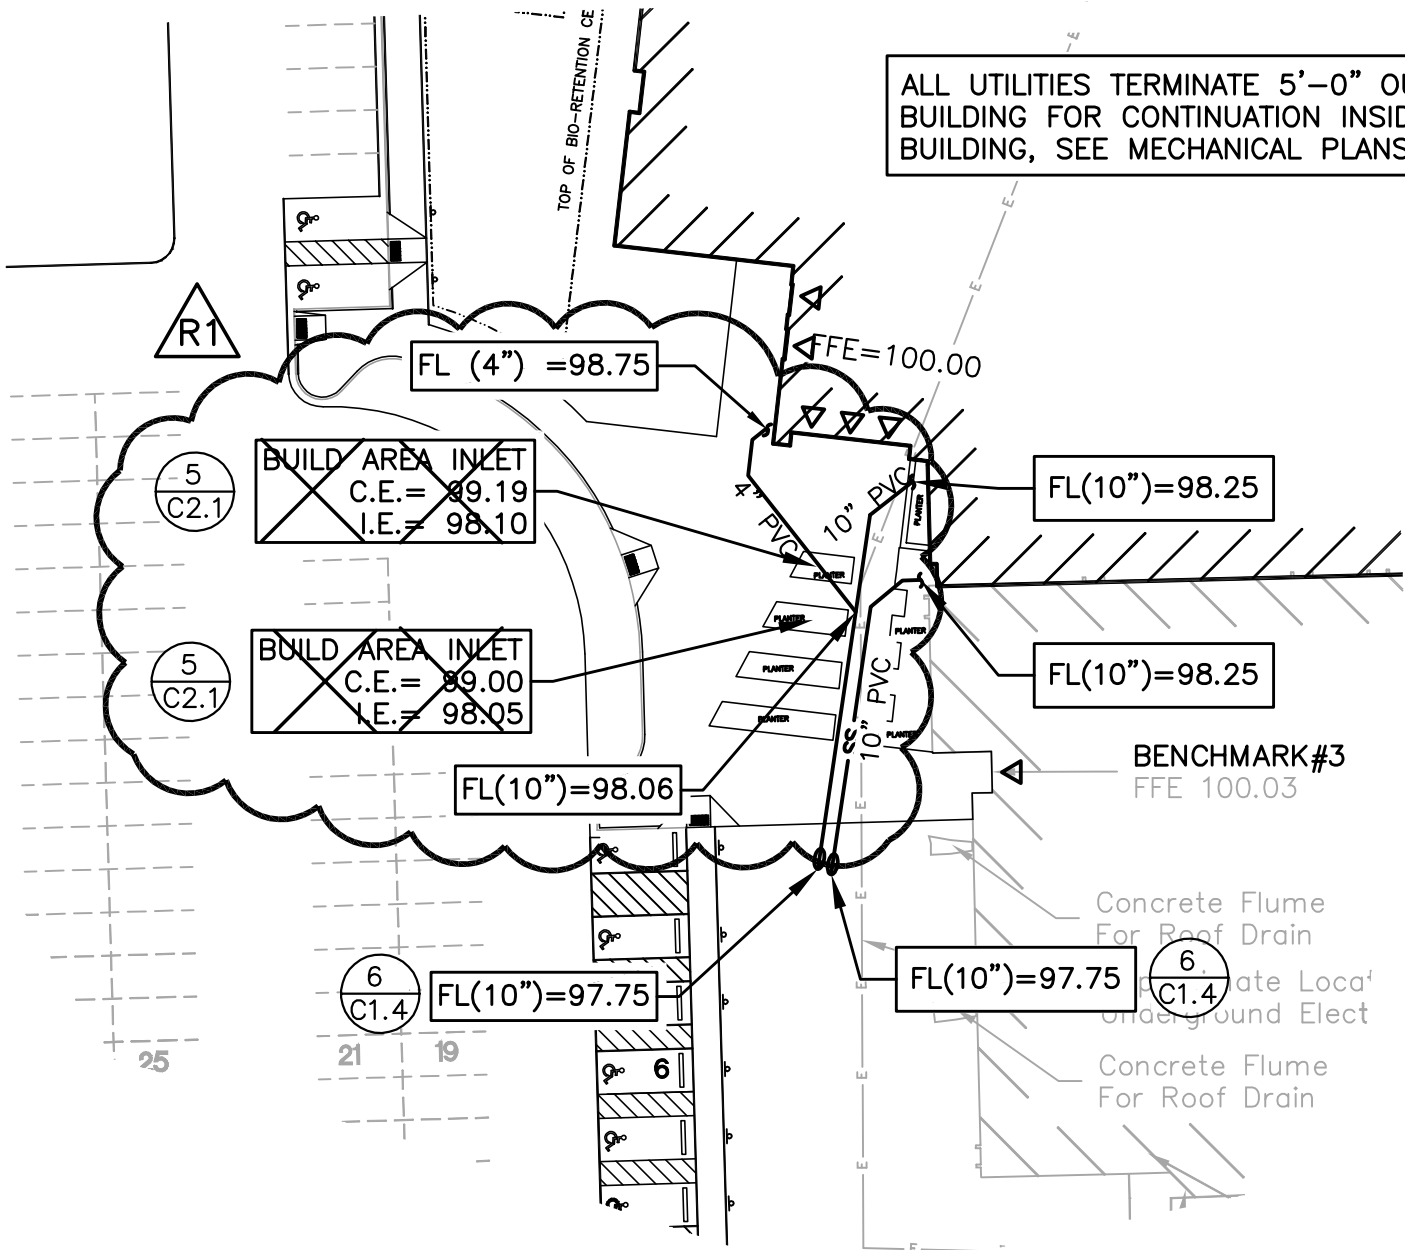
TOP OF BIO-RETENTION CE

ALL UTILITIES TERMINATE 5'–0" OU
BUILDING FOR CONTINUATION INSID
BUILDING, SEE MECHANICAL PLANS

R1

FL (4") =98.75

FFE=100.00

5
C2.1

BUILD AREA INLET
C.E.= 99.19
I.E.= 98.10

4" PVC

10" PVC

FL(10")=98.25

PLANTER

PLANTER

PLANTER

PLANTER

PLANTER

PLANTER

5
C2.1

BUILD AREA INLET
C.E.= 99.00
I.E.= 98.05

FL(10")=98.25

PVC

10"

SS

BENCHMARK#3
FFE 100.03

FL(10")=98.06

Concrete Flume
For Roof Drain

6
C1.4

FL(10")=97.75

FL(10")=97.75

6
C1.4

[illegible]ate Loca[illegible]
Underground Elect

25

21

19

6

Concrete Flume
For Roof Drain

E